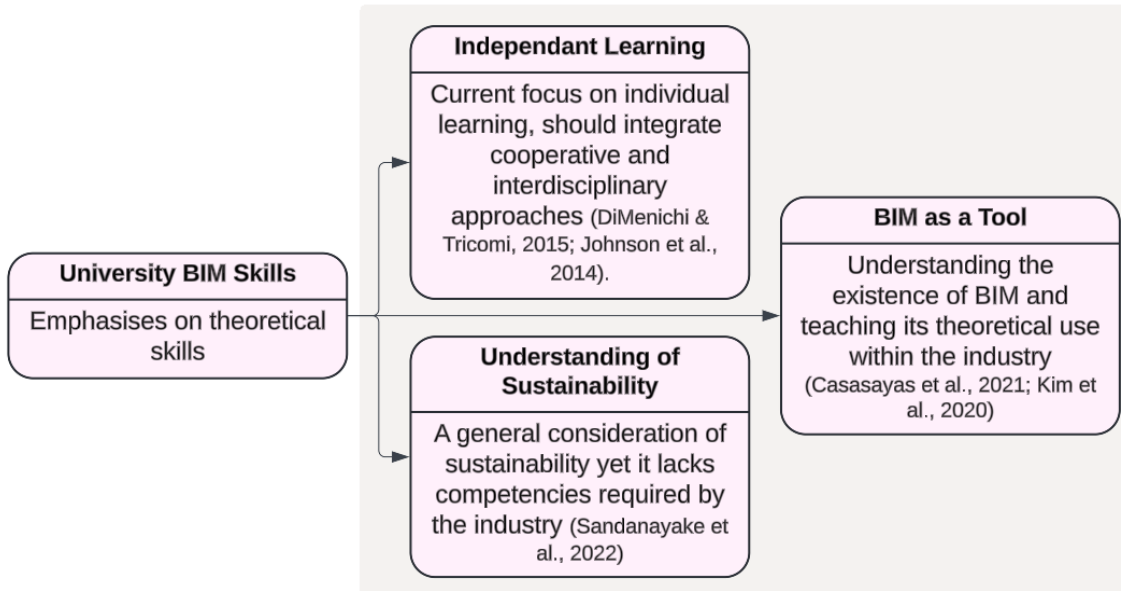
University BIM Skills

Emphasises on theoretical skills

Independant Learning

Current focus on individual learning, should integrate cooperative and interdisciplinary approaches (DiMenichi & Tricomi, 2015; Johnson et al., 2014).

Understanding of Sustainability

A general consideration of sustainability yet it lacks competencies required by the industry (Sandanayake et al., 2022)

BIM as a Tool

Understanding the existence of BIM and teaching its theoretical use within the industry (Casasayas et al., 2021; Kim et al., 2020)